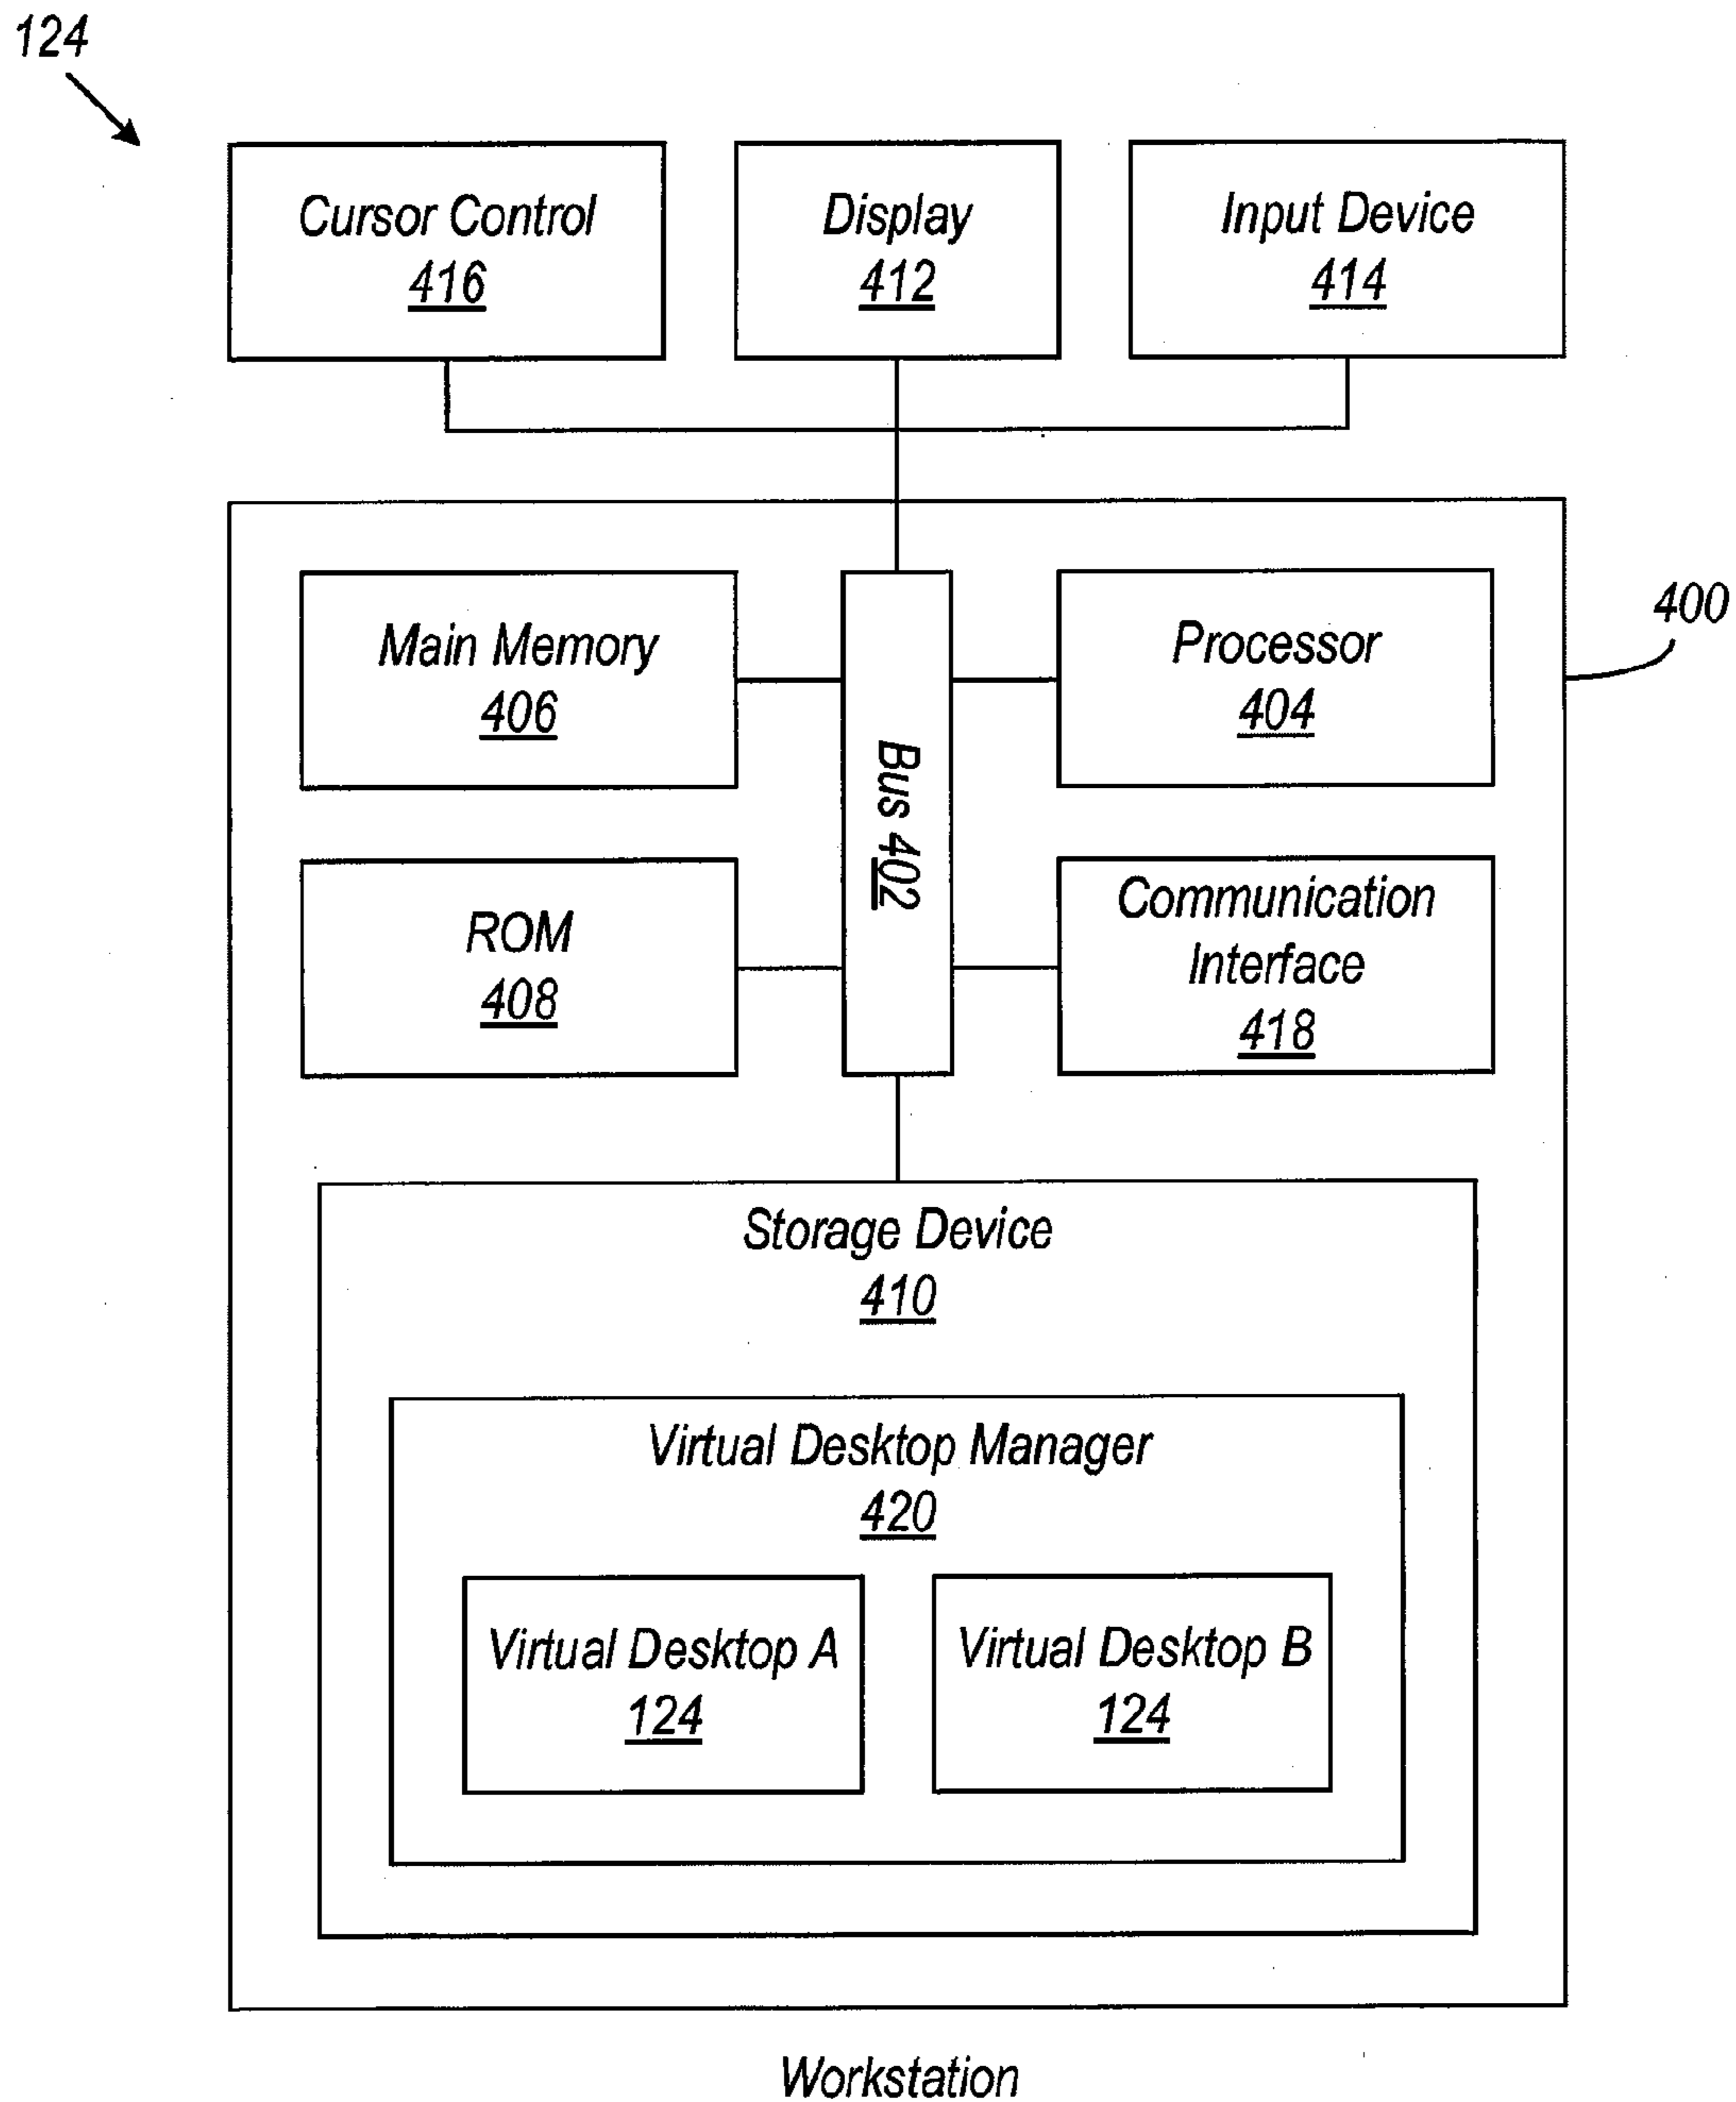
124

Cursor Control
416

Display
412

Input Device
414

400

Main Memory
406

Bus 402

Processor
404

ROM
408

Communication Interface
418

Storage Device
410

Virtual Desktop Manager
420

Virtual Desktop A
124

Virtual Desktop B
124

Workstation